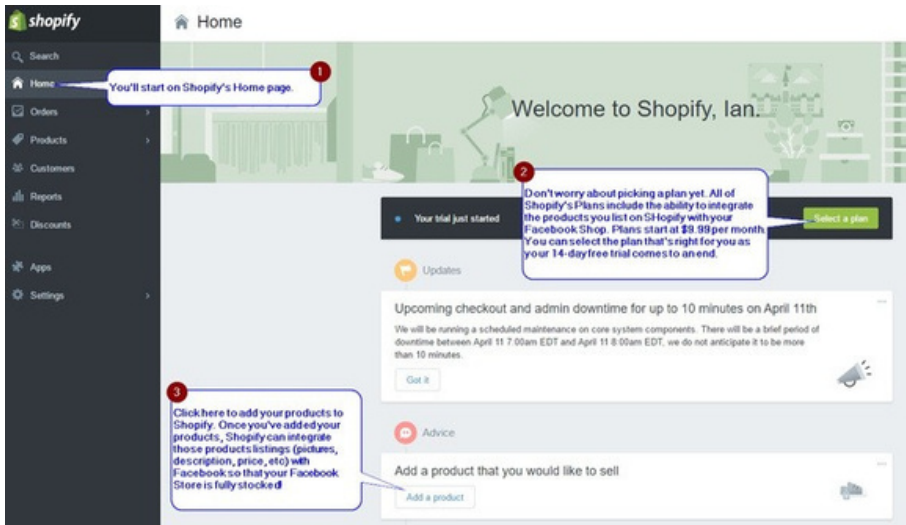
shopify

Search
Home
Orders
Products
Customers
Reports
Discounts
Apps
Settings

Home

1
You'll start on Shopify's Home page.

Welcome to Shopify, Ian.

2
Don't worry about picking a plan yet. All of Shopify's Plans include the ability to integrate the products you list on SHopify with your Facebook Shop. Plans start at $9.99 per month. You can select the plan that's right for you as your 14-day free trial comes to an end.

Your trial just started

Select a plan

Updates

Upcoming checkout and admin downtime for up to 10 minutes on April 11th

We will be running a scheduled maintenance on core system components. There will be a brief period of downtime between April 11 7:00am EDT and April 11 8:00am EDT, we do not anticipate it to be more than 10 minutes.

Got it

3
Click here to add your products to Shopify. Once you've added your products, Shopify can integrate those products listings (pictures, description, price, etc) with Facebook so that your Facebook Store is fully stocked!

Advice

Add a product that you would like to sell

Add a product